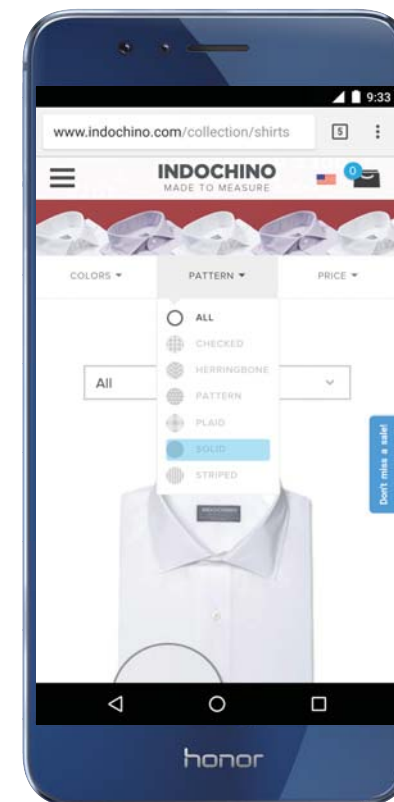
9:33

www.indochino.com/collection/shirts

5

INDOCHINO
MADE TO MEASURE

0

COLORS ▾

PATTERN ▾

PRICE ▾

ALL

CHECKED

HERRINGBONE

PATTERN

PLAID

SOLID

STRIPED

All

Don't miss a sale!

INDOCHINO

honor